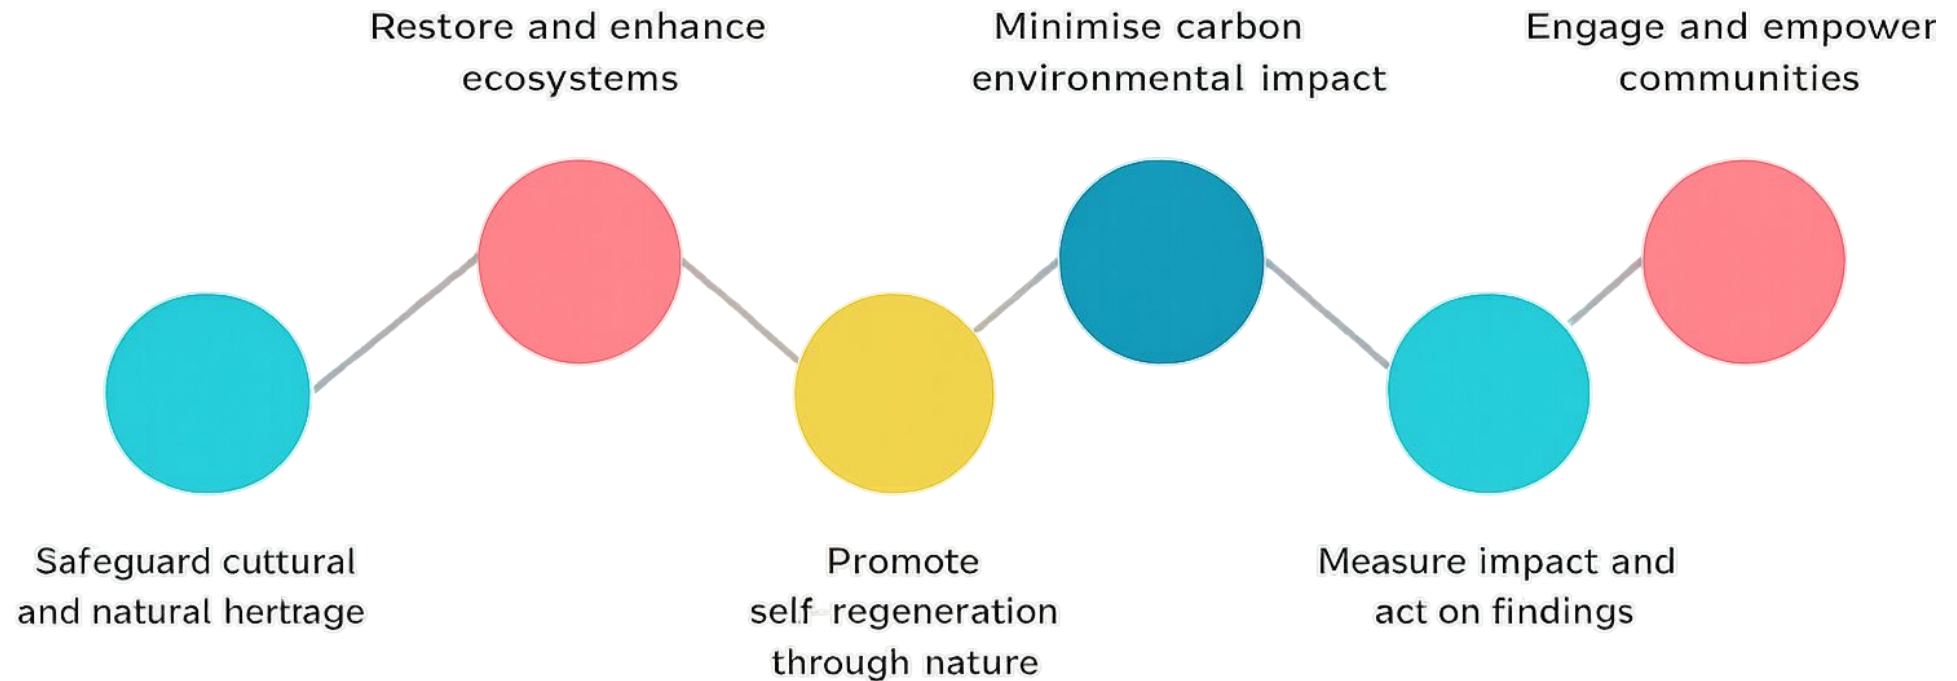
Restore and enhance ecosystems

Minimise carbon environmental impact

Engage and empower communities

Safeguard cuttural and natural hertrage

Promote self regeneration through nature

Measure impact and act on findings